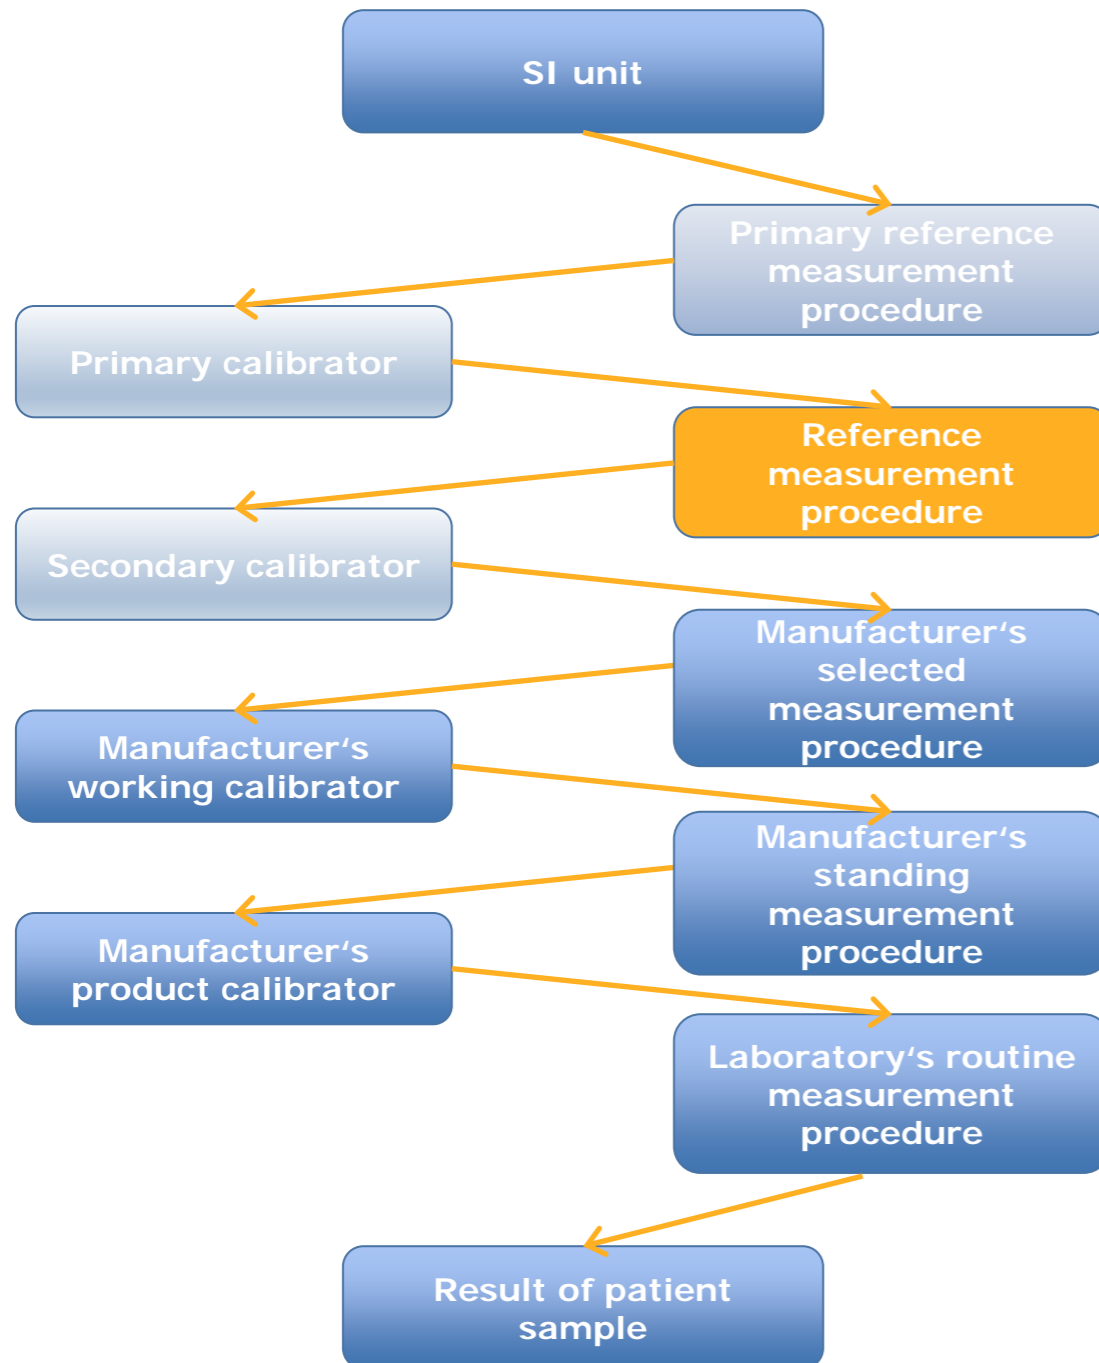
SI unit

Primary reference measurement procedure

Primary calibrator

Reference measurement procedure

Secondary calibrator

Manufacturer‘s selected measurement procedure

Manufacturer‘s working calibrator

Manufacturer‘s standing measurement procedure

Manufacturer‘s product calibrator

Laboratory‘s routine measurement procedure

Result of patient sample